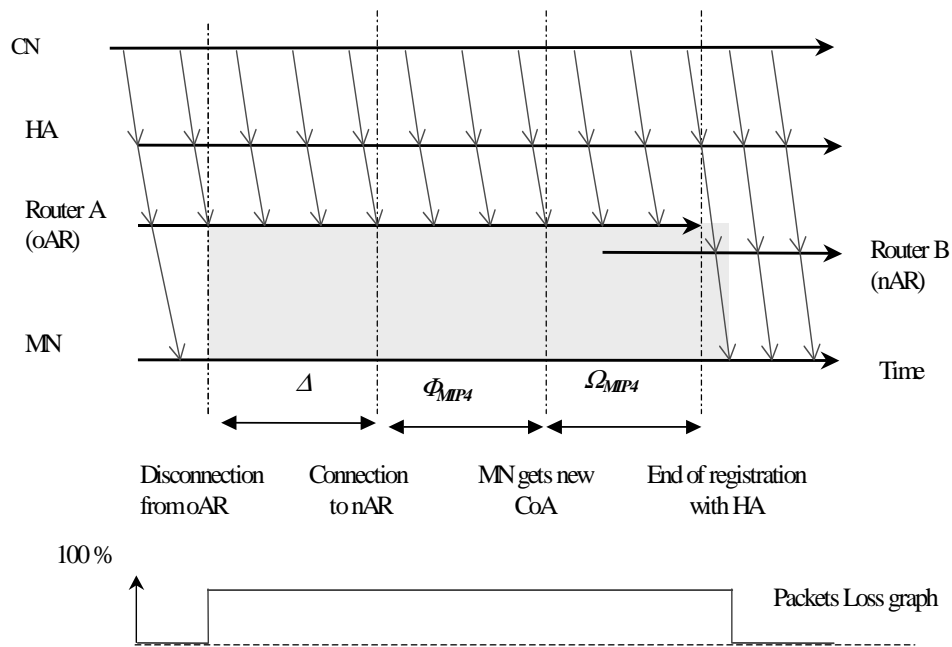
CN

HA

Router A (oAR)

Router B (nAR)

MN

Time

$\Delta$

$\Phi_{MIP4}$

$\Omega_{MIP4}$

Disconnection from oAR

Connection to nAR

MN gets new CoA

End of registration with HA

100 %

Packets Loss graph